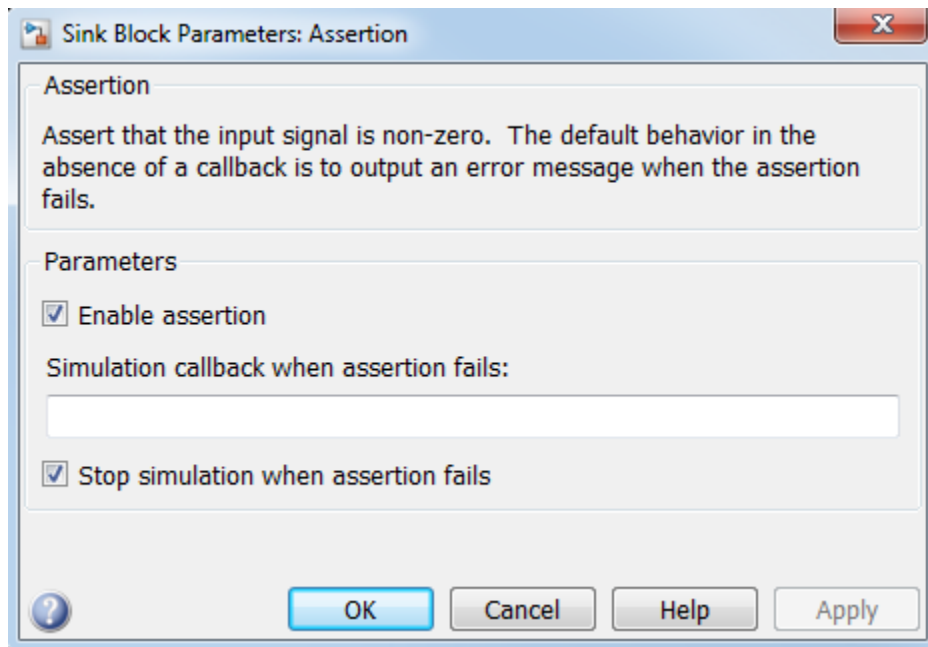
Sink Block Parameters: Assertion

Assertion

Assert that the input signal is non-zero. The default behavior in the absence of a callback is to output an error message when the assertion fails.

Parameters

☑ Enable assertion

Simulation callback when assertion fails:

☑ Stop simulation when assertion fails

OK Cancel Help Apply